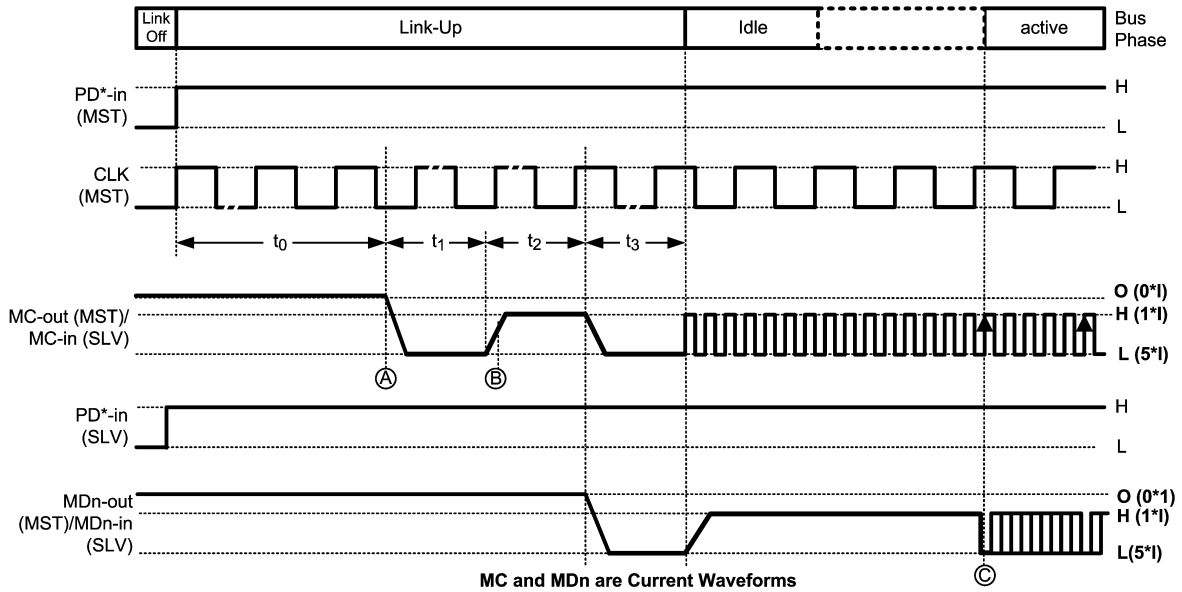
Link Off

Link-Up

Idle

active

Bus Phase

PD*-in (MST)

H

L

CLK (MST)

H

L

$t_0$

$t_1$

$t_2$

$t_3$

MC-out (MST)/ MC-in (SLV)

O (0*I)

H (1*I)

L (5*I)

Ⓐ

Ⓑ

PD*-in (SLV)

H

L

MDn-out (MST)/MDn-in (SLV)

O (0*1)

H (1*I)

L(5*I)

Ⓒ

MC and MDn are Current Waveforms